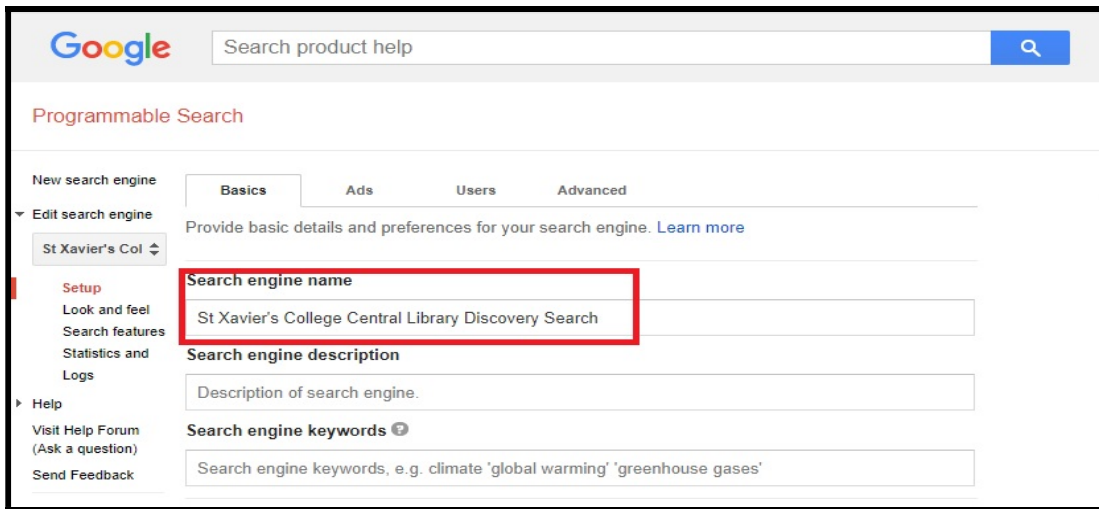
Google

Search product help

Programmable Search

New search engine

Edit search engine

St Xavier's Col

Setup
Look and feel
Search features
Statistics and Logs

Help

Visit Help Forum (Ask a question)

Send Feedback

Basics | Ads | Users | Advanced

Provide basic details and preferences for your search engine. Learn more

Search engine name

St Xavier's College Central Library Discovery Search

Search engine description

Description of search engine.

Search engine keywords

Search engine keywords, e.g. climate 'global warming' 'greenhouse gases'